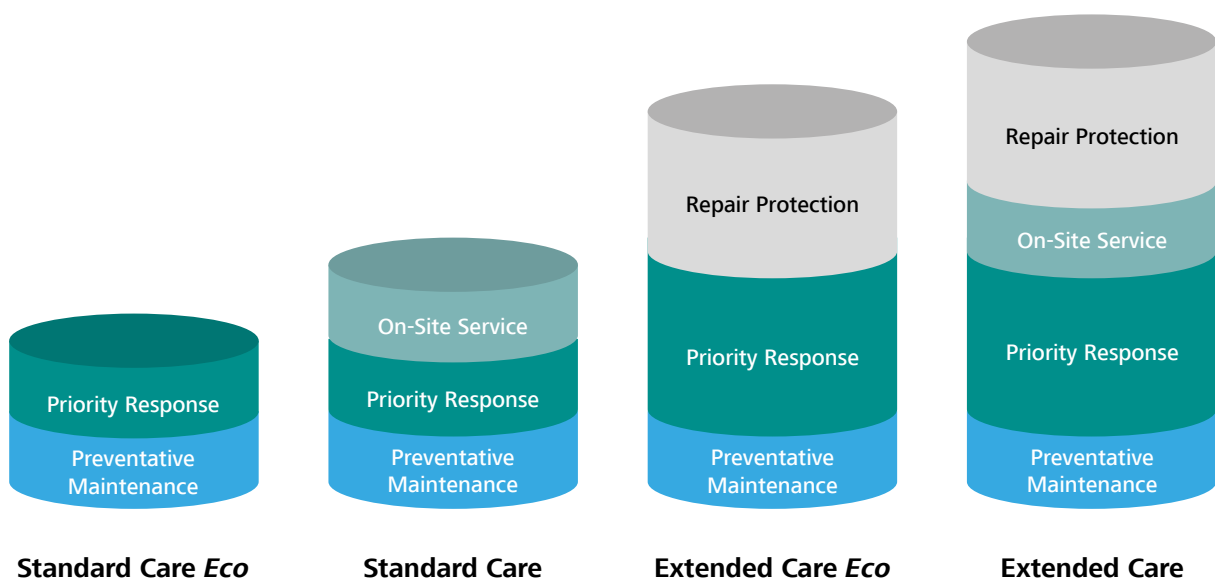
Priority Response
Preventative Maintenance

Standard Care *Eco*

On-Site Service
Priority Response
Preventative Maintenance

Standard Care

Repair Protection
Priority Response
Preventative Maintenance

Extended Care *Eco*

Repair Protection
On-Site Service
Priority Response
Preventative Maintenance

Extended Care